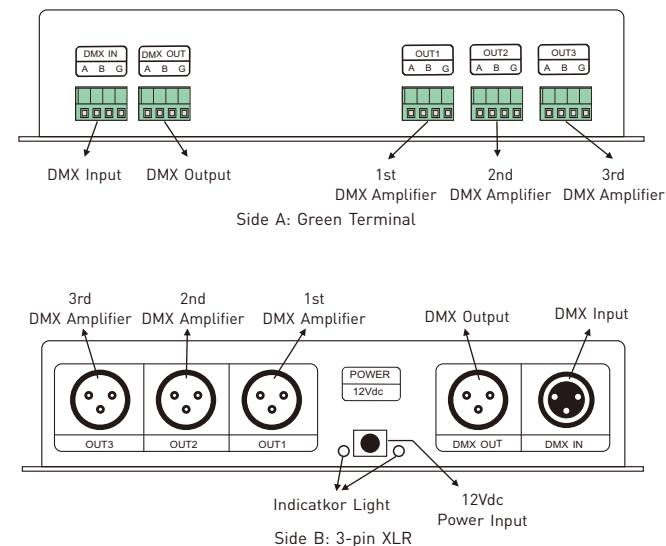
DMX IN
A B G

DMX OUT
A B G

OUT1
A B G

OUT2
A B G

OUT3
A B G

DMX Input

DMX Output

1st
DMX Amplifier

2nd
DMX Amplifier

3rd
DMX Amplifier

Side A: Green Terminal

3rd
DMX Amplifier

2nd
DMX Amplifier

1st
DMX Amplifier

DMX Output

DMX Input

POWER
12Vdc

OUT3

OUT2

OUT1

DMX OUT

DMX IN

Indicatkor Light

12Vdc
Power Input

Side B: 3-pin XLR